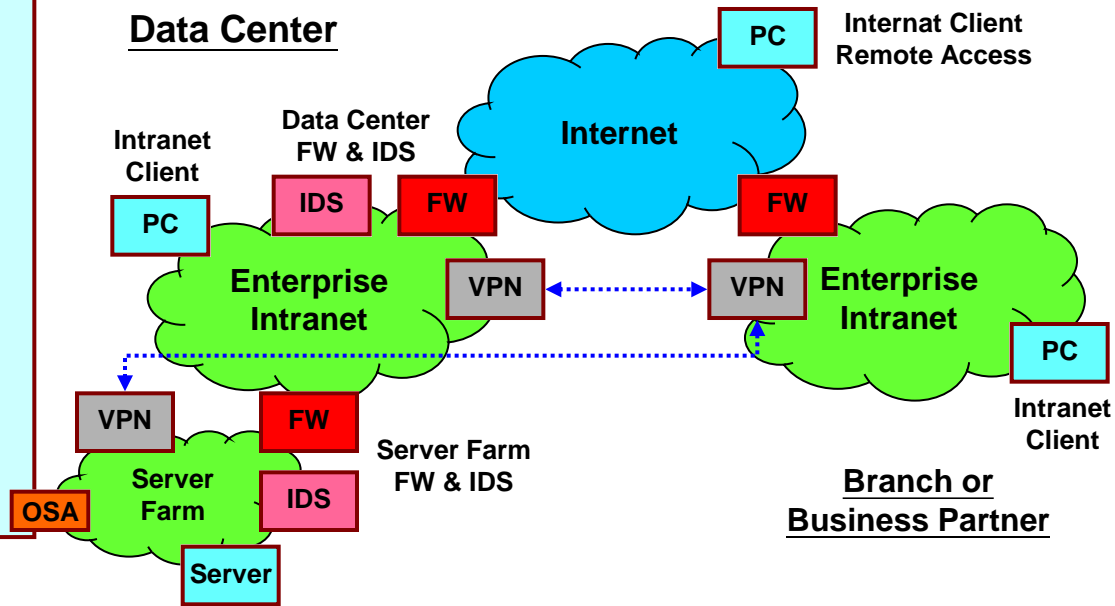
Data Center

PC

Internat Client
Remote Access

Internet

Intranet
Client

Data Center
FW & IDS

IDS

FW

FW

PC

Enterprise
Intranet

VPN

VPN

Enterprise
Intranet

PC

VPN

FW

Intranet
Client

Server Farm
FW & IDS

Server
Farm

IDS

OSA

Branch or
Business Partner

Server